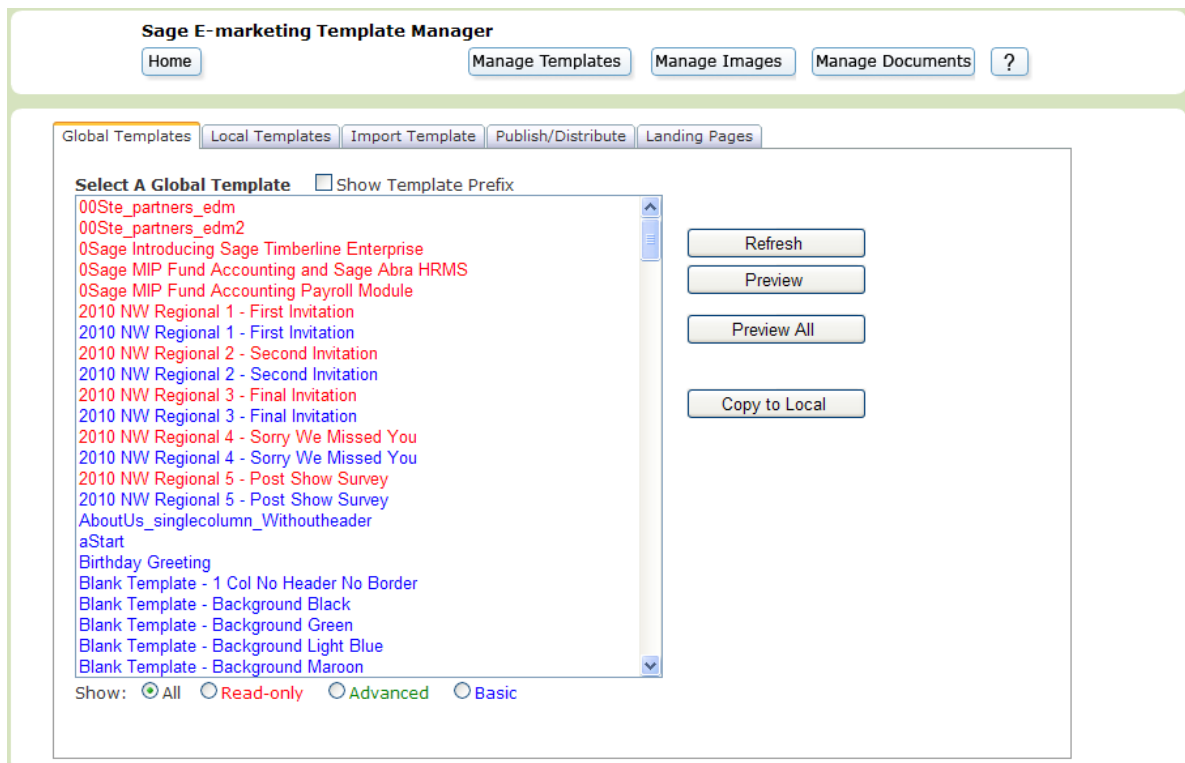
Sage E-marketing Template Manager

Home

Manage Templates

Manage Images

Manage Documents

?

Global Templates

Local Templates

Import Template

Publish/Distribute

Landing Pages

Select A Global Template

Show Template Prefix

00Ste_partners_edm
00Ste_partners_edm2
0Sage Introducing Sage Timberline Enterprise
0Sage MIP Fund Accounting and Sage Abra HRMS
0Sage MIP Fund Accounting Payroll Module
2010 NW Regional 1 - First Invitation
2010 NW Regional 1 - First Invitation
2010 NW Regional 2 - Second Invitation
2010 NW Regional 2 - Second Invitation
2010 NW Regional 3 - Final Invitation
2010 NW Regional 3 - Final Invitation
2010 NW Regional 4 - Sorry We Missed You
2010 NW Regional 4 - Sorry We Missed You
2010 NW Regional 5 - Post Show Survey
2010 NW Regional 5 - Post Show Survey
AboutUs_singlecolumn_Withoutheader
aStart
Birthday Greeting
Blank Template - 1 Col No Header No Border
Blank Template - Background Black
Blank Template - Background Green
Blank Template - Background Light Blue
Blank Template - Background Maroon

Refresh

Preview

Preview All

Copy to Local

Show: All Read-only Advanced Basic